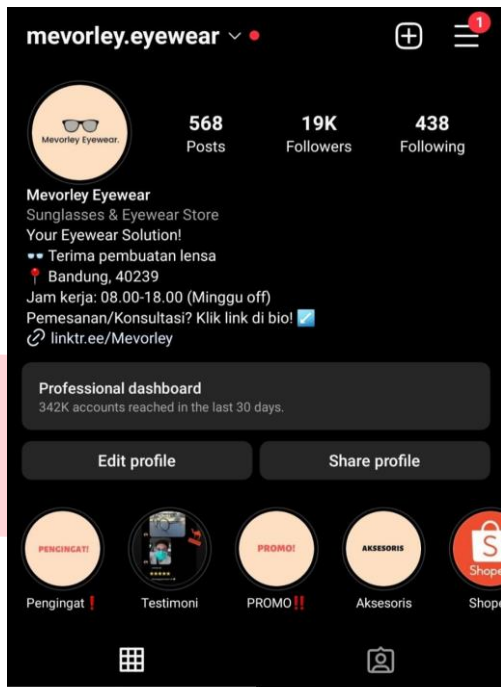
mevorley.eyewear

1

Mevorley Eyewear.

568
Posts

19K
Followers

438
Following

Mevorley Eyewear
Sunglasses & Eyewear Store
Your Eyewear Solution!
🕶 Terima pembuatan lensa
📍 Bandung, 40239
Jam kerja: 08.00-18.00 (Minggu off)
Pemesanan/Konsultasi? Klik link di bio! ↗️
linktr.ee/Mevorley

Professional dashboard
342K accounts reached in the last 30 days.

Edit profile

Share profile

PENGINGAT!

PROMO!

AKSESORIS

S
Shope

Pengingat❗

Testimoni

PROMO‼️

Aksesoris

Shope